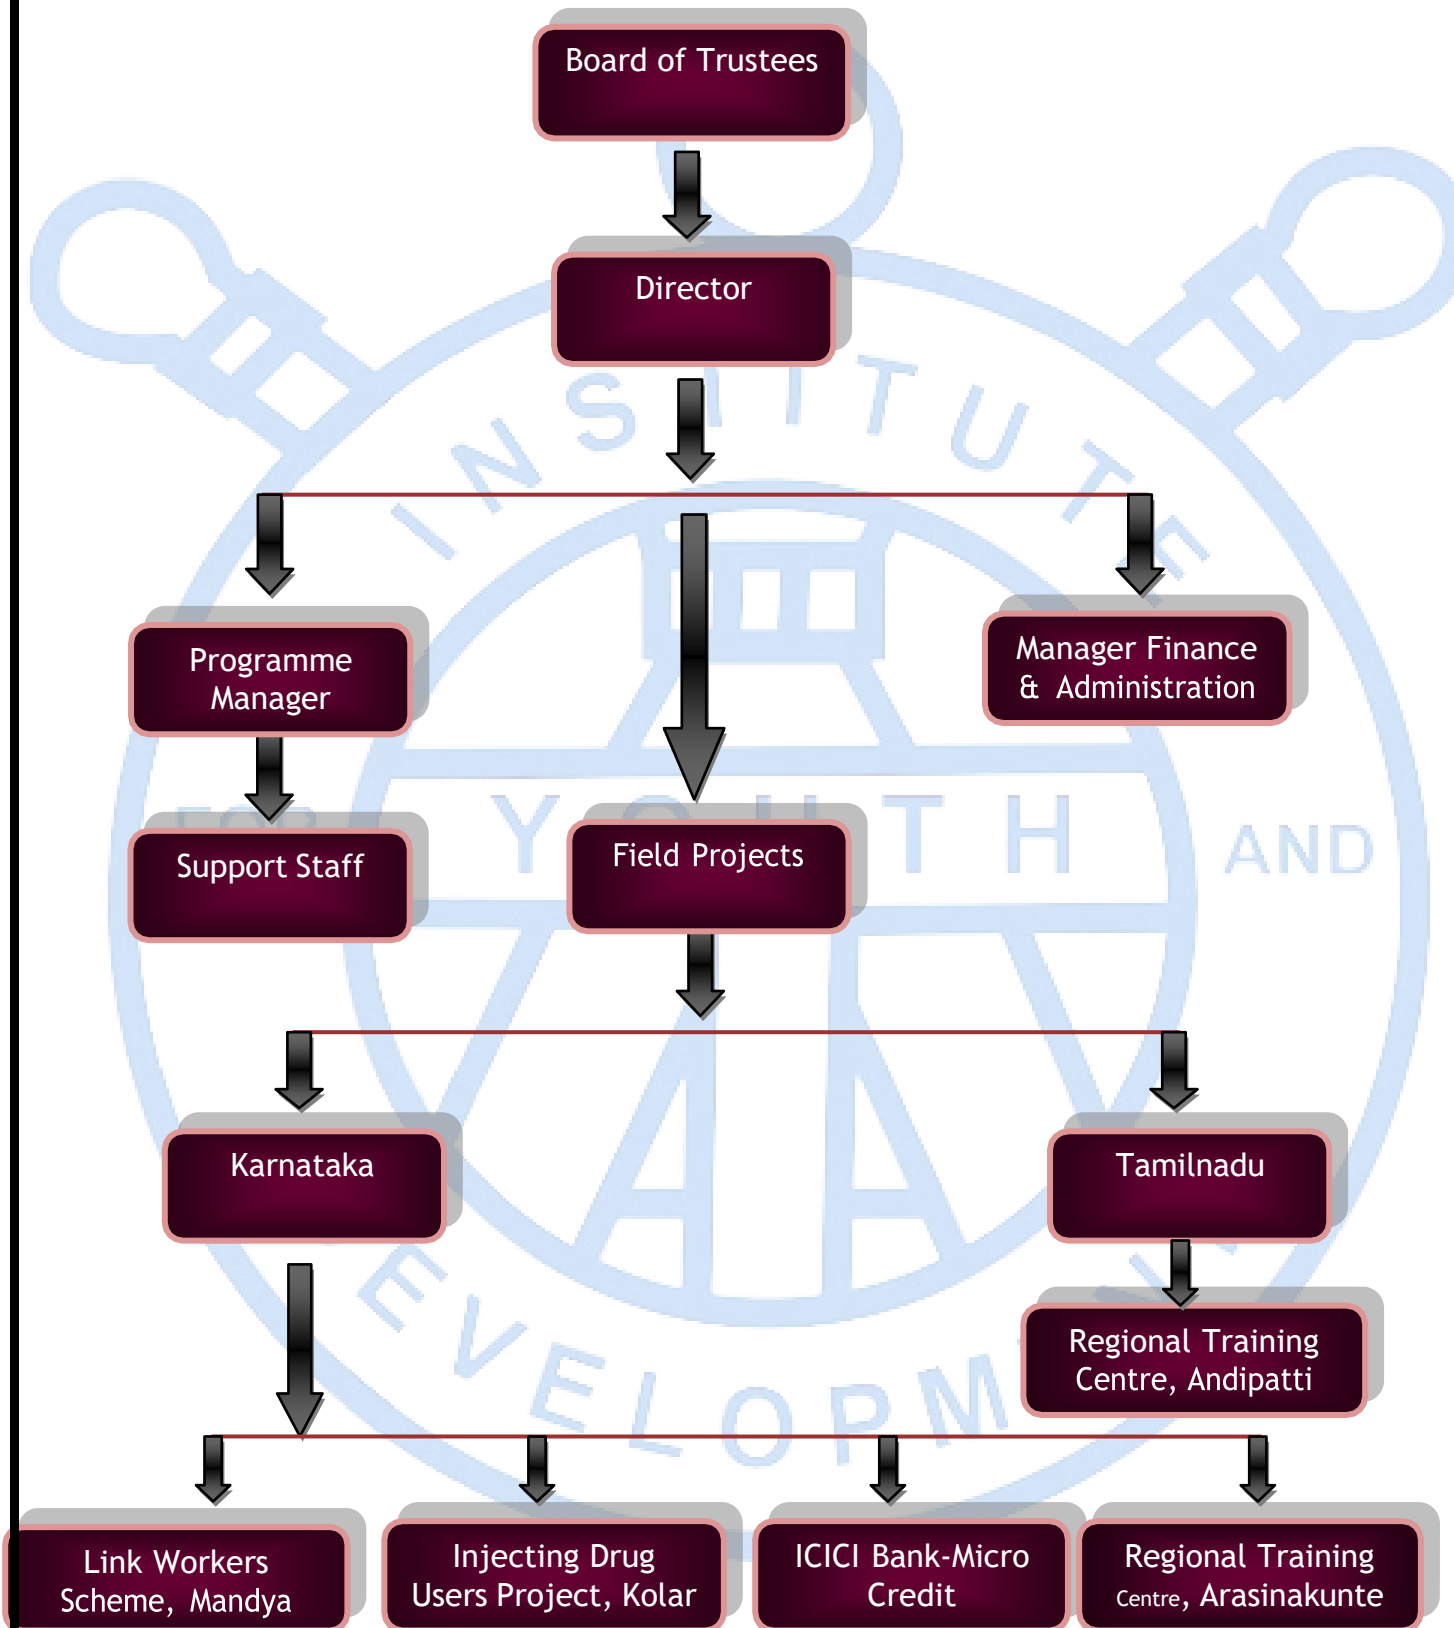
Board of Trustees

Director

Programme Manager

Manager Finance & Administration

Support Staff

Field Projects

Karnataka

Tamilnadu

Regional Training Centre, Andipatti

Link Workers Scheme, Mandya

Injecting Drug Users Project, Kolar

ICICI Bank-Micro Credit

Regional Training Centre, Arasinakunte

INSTITUTE FOR YOUTH AND DEVELOPM